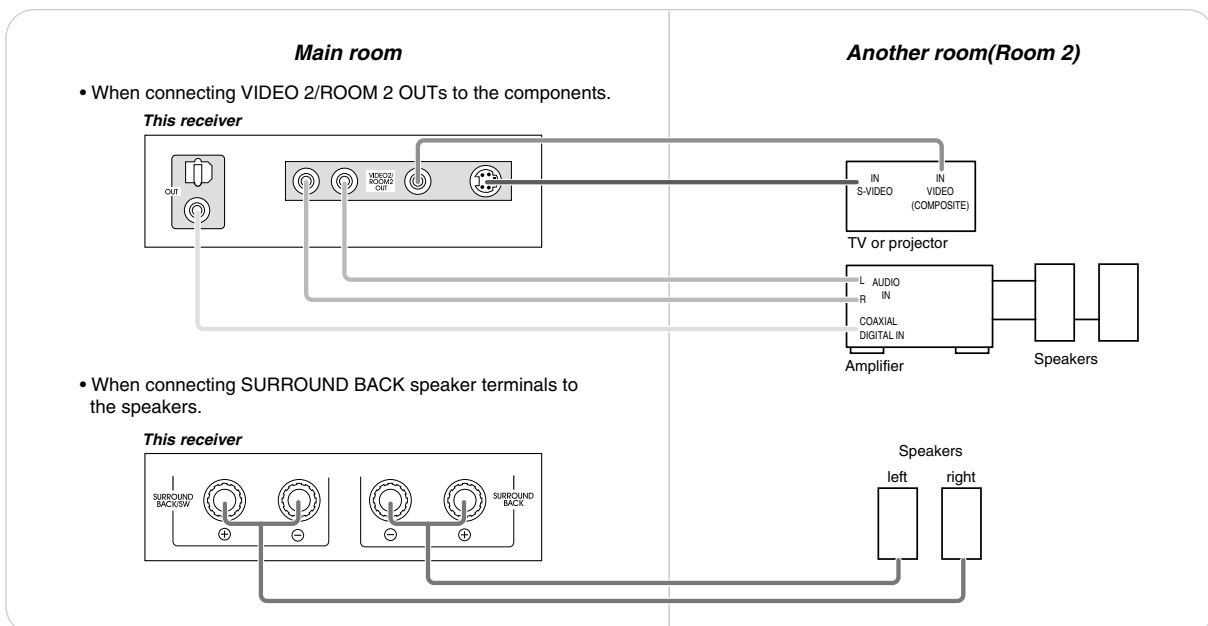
Main room

Another room(Room 2)

• When connecting VIDEO 2/ROOM 2 OUTs to the components.

This receiver

OUT

VIDEO2/ ROOM2 OUT

IN S-VIDEO

IN VIDEO (COMPOSITE)

TV or projector

L AUDIO IN R

COAXIAL DIGITAL IN

Amplifier

Speakers

• When connecting SURROUND BACK speaker terminals to the speakers.

This receiver

SURROUND BACK/SW

$\oplus$ $\ominus$

$\ominus$ $\oplus$

SURROUND BACK

Speakers

left right